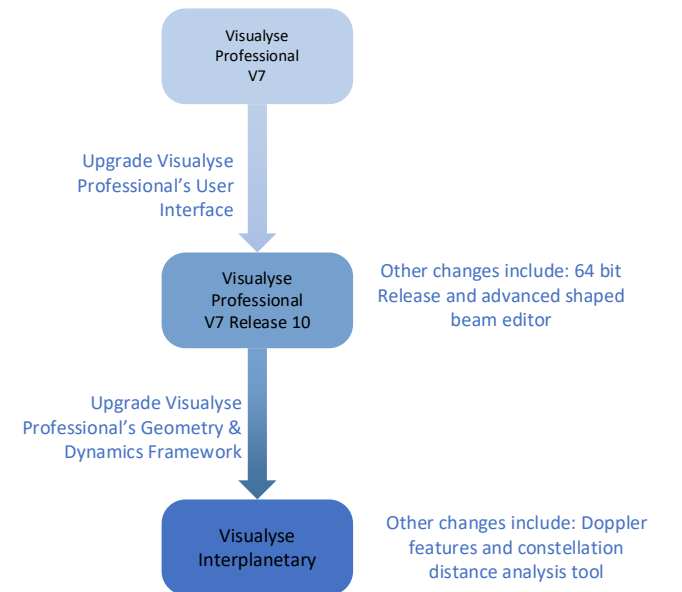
Visualyse Professional V7

Upgrade Visualyse Professional's User Interface

Visualyse Professional V7 Release 10

Other changes include: 64 bit Release and advanced shaped beam editor

Upgrade Visualyse Professional's Geometry & Dynamics Framework

Visualyse Interplanetary

Other changes include: Doppler features and constellation distance analysis tool